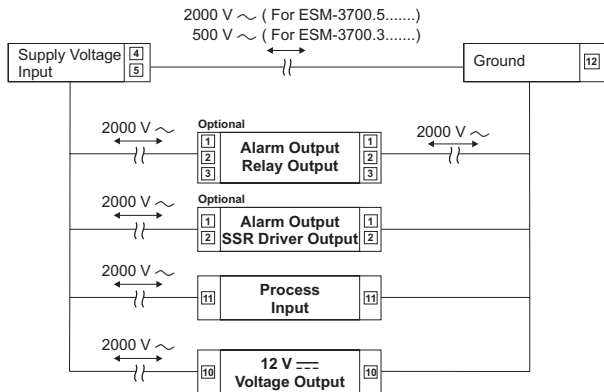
2000 V ∼ ( For ESM-3700.5.......)
500 V ∼ ( For ESM-3700.3.......)

Supply Voltage Input 4 5

Ground 12

2000 V ∼
Optional
1 2 3 Alarm Output Relay Output 1 2 3
2000 V ∼

2000 V ∼
Optional
1 2 Alarm Output SSR Driver Output 1 2

2000 V ∼
11 Process Input 11

2000 V ∼
10 12 V ⎓ Voltage Output 10